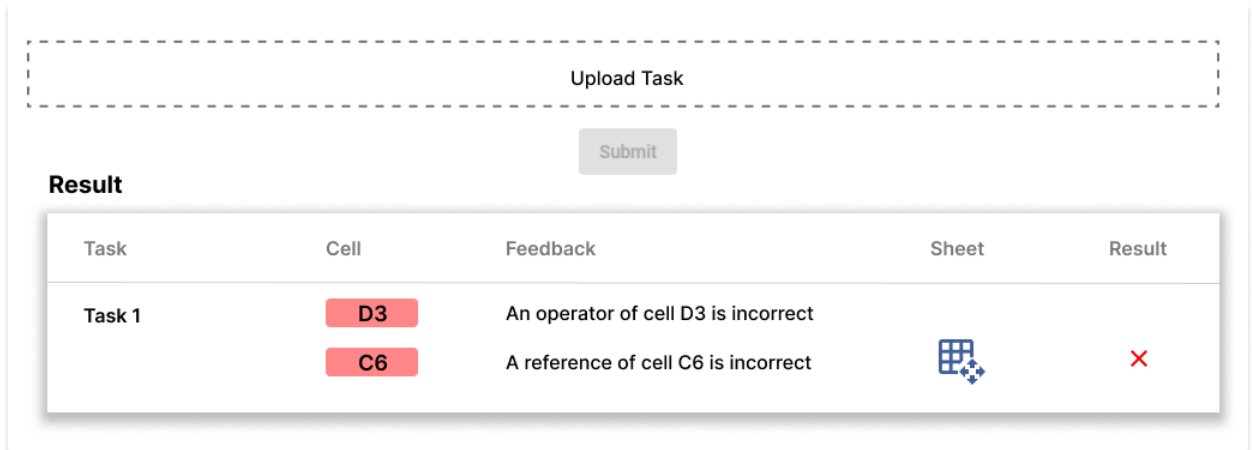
Upload Task

Submit

Result

| Task | Cell | Feedback | Sheet | Result |
|---|---|---|---|---|
| Task 1 | D3 | An operator of cell D3 is incorrect | | |
| | C6 | A reference of cell C6 is incorrect | | × |